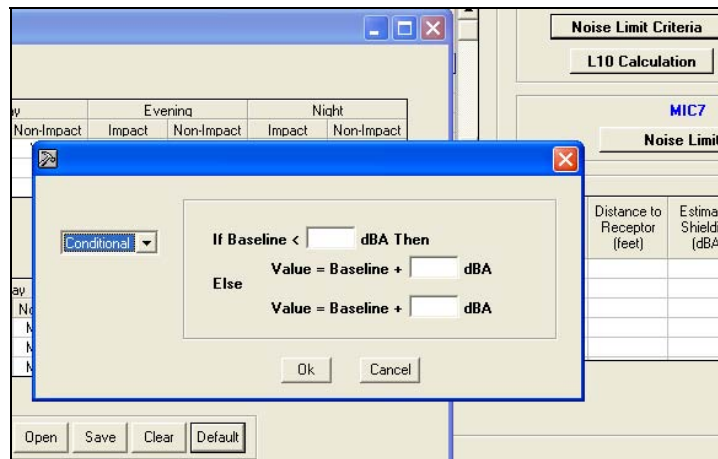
Noise Limit Criteria

L10 Calculation

MIC7

Noise Limit

| ay | Evening | | Night | |
|---|---|---|---|---|
| Non-Impact | Impact | Non-Impact | Impact | Non-Impact |

Conditional

If Baseline < dBA Then

Value = Baseline + dBA

Else

Value = Baseline + dBA

Ok

Cancel

| Distance to Receptor (feet) | Estima Shieldi (dBA |
|---|---|

ay

No

N

N

N

Open

Save

Clear

Default